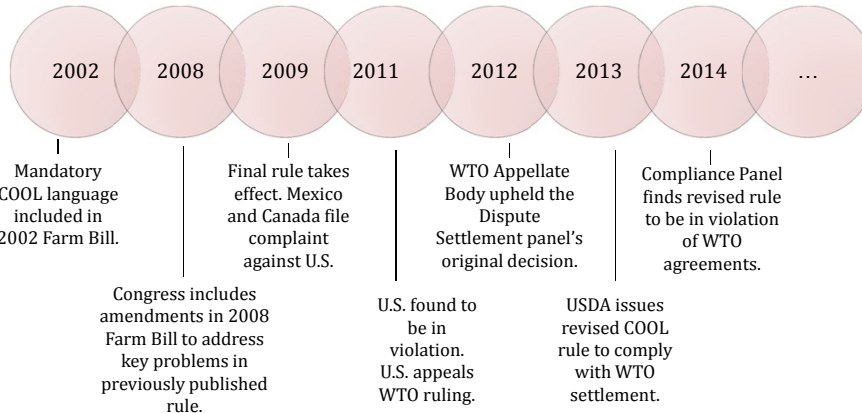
2002

2008

2009

2011

2012

2013

2014

…

Mandatory COOL language included in 2002 Farm Bill.

Congress includes amendments in 2008 Farm Bill to address key problems in previously published rule.

Final rule takes effect. Mexico and Canada file complaint against U.S.

U.S. found to be in violation. U.S. appeals WTO ruling.

WTO Appellate Body upheld the Dispute Settlement panel's original decision.

USDA issues revised COOL rule to comply with WTO settlement.

Compliance Panel finds revised rule to be in violation of WTO agreements.